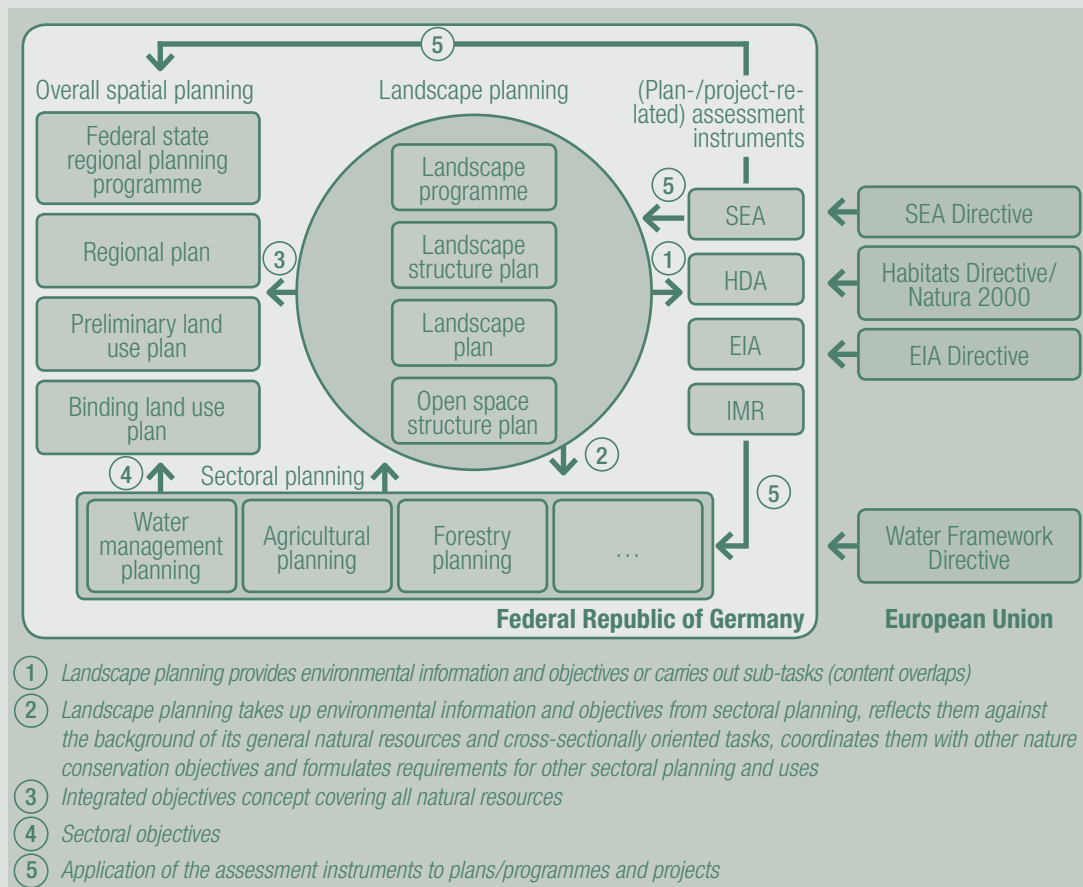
5

Overall spatial planning

Landscape planning

(Plan-/project-related) assessment instruments

Federal state regional planning programme

Regional plan

Preliminary land use plan

Binding land use plan

Landscape programme

Landscape structure plan

Landscape plan

Open space structure plan

5

SEA

1

HDA

EIA

IMR

3

2

SEA Directive

Habitats Directive/ Natura 2000

EIA Directive

4

Sectoral planning

5

Water management planning

Agricultural planning

Forestry planning

…

Water Framework Directive

Federal Republic of Germany

European Union

1 Landscape planning provides environmental information and objectives or carries out sub-tasks (content overlaps)

2 Landscape planning takes up environmental information and objectives from sectoral planning, reflects them against the background of its general natural resources and cross-sectionally oriented tasks, coordinates them with other nature conservation objectives and formulates requirements for other sectoral planning and uses

3 Integrated objectives concept covering all natural resources

4 Sectoral objectives

5 Application of the assessment instruments to plans/programmes and projects